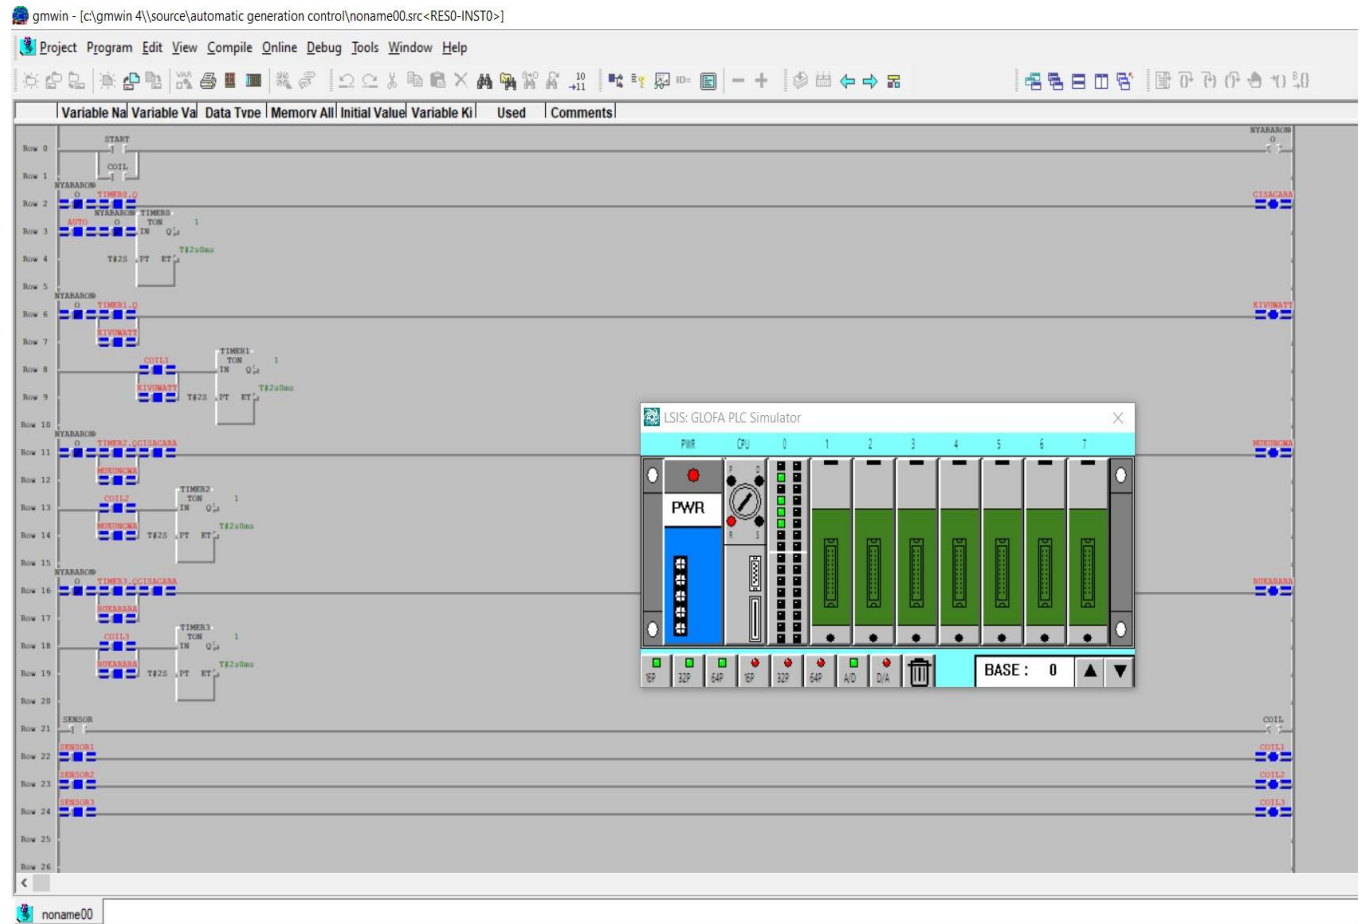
gmwin - [c:\gmwin 4\\source\automatic generation control\noname00.src<RES0-INST0>]

Project Program Edit View Compile Online Debug Tools Window Help

| Variable Na | Variable Va | Data Type | Memory All | Initial Value | Variable Ki | Used | Comments |
|---|---|---|---|---|---|---|---|

Row 0 START NYABARONI
Row 1 COIL
Row 2 NYABARONI TIMER0.Q GISAGARA
Row 3 AUTO NYABARONI TIMER0 TON IN Q 1
Row 4 T#2S PT ET T#2s0ms
Row 5 NYABARONI
Row 6 TIMER1.Q KIVUWATT
Row 7 KIVUWATT
Row 8 COIL1 TIMER1 TON IN Q 1
Row 9 KIVUWATT T#2S PT ET T#2s0ms
Row 10 NYABARONI
Row 11 TIMER2.QGISAGARA MUKUNGWA
Row 12 MUKUNGWA
Row 13 COIL2 TIMER2 TON IN Q 1
Row 14 MUKUNGWA T#2S PT ET T#2s0ms
Row 15 NYABARONI
Row 16 TIMER3.QGISAGARA RUKARARA
Row 17 RUKARARA
Row 18 COIL3 TIMER3 TON IN Q 1
Row 19 RUKARARA T#2S PT ET T#2s0ms
Row 20
Row 21 SENSOR COIL
Row 22 SENSOR1 COIL1
Row 23 SENSOR2 COIL2
Row 24 SENSOR3 COIL3
Row 25
Row 26

LSIS: GLOFA PLC Simulator
PWR CPU 0 1 2 3 4 5 6 7
PWR
16P 32P 64P 16P 32P 64P A/D D/A
BASE : 0

noname00